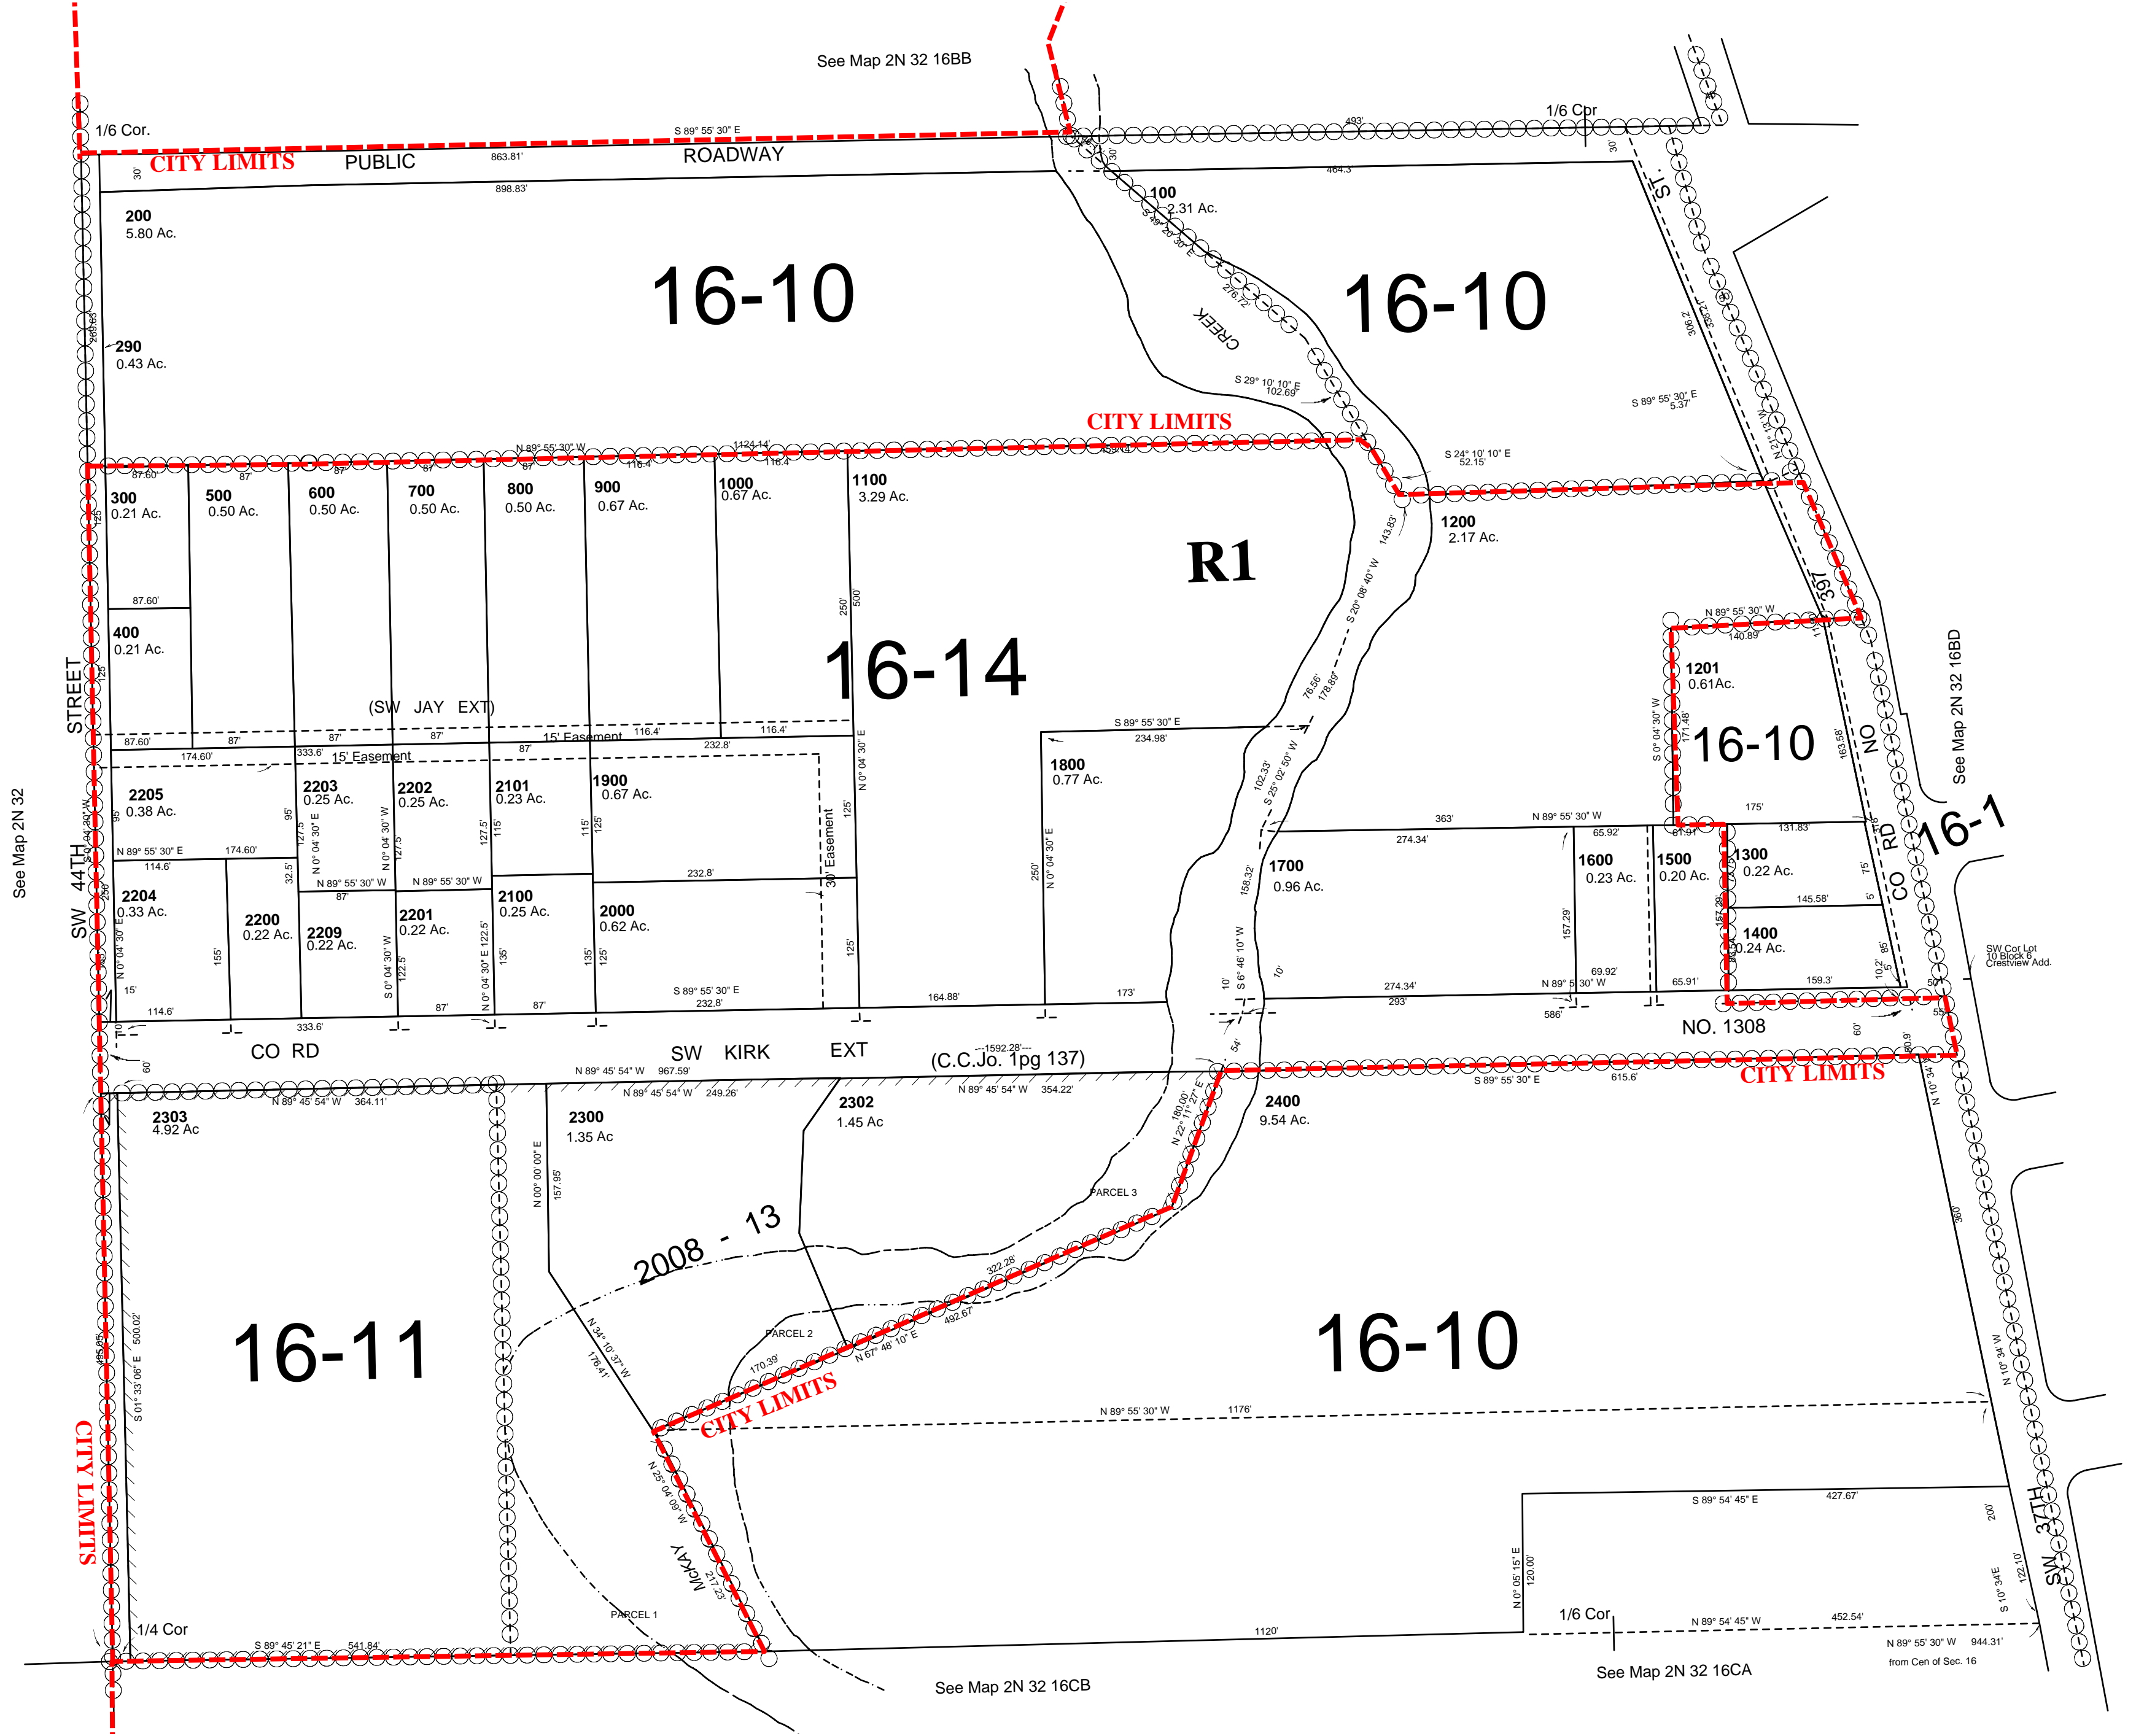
See Map 2N 32 16BB

1/6 Cor.

CITY LIMITS PUBLIC ROADWAY

S 89° 55' 30" E

863.81'

898.83'

30'

200
5.80 Ac.

16-10

290
0.43 Ac.

1/6 Cor

493'

464.3

30'

100
2.31 Ac.

CREEK

16-10

ST.

S 29° 10' 10" E
102.69'

CITY LIMITS

S 89° 55' 30" E
5.37'

N 89° 55' 30" W

1124.14'

S 24° 10' 10" E
52.15'

300
0.21 Ac.

500
0.50 Ac.

600
0.50 Ac.

700
0.50 Ac.

800
0.50 Ac.

900
0.67 Ac.

1000
0.67 Ac.

1100
3.29 Ac.

R1

1200
2.17 Ac.

87.60'

400
0.21 Ac.

16-14

397

N 89° 55' 30" W

140.89'

1201
0.61Ac.

16-10

NO

See Map 2N 32 16BD

STREET

(SW JAY EXT)

15' Easement

15' Easement

S 89° 55' 30" E

234.98'

1800
0.77 Ac.

2205
0.38 Ac.

2203
0.25 Ac.

2202
0.25 Ac.

2101
0.23 Ac.

1900
0.67 Ac.

30' Easement

363'

N 89° 55' 30" W

175'

16-1

See Map 2N 32

SW 44TH

2204
0.33 Ac.

2200
0.22 Ac.

2209
0.22 Ac.

2201
0.22 Ac.

2100
0.25 Ac.

2000
0.62 Ac.

1700
0.96 Ac.

1600
0.23 Ac.

1500
0.20 Ac.

1300
0.22 Ac.

1400
0.24 Ac.

CO RD

SW Cor Lot 10 Block 6 Crestview Add.

S 89° 55' 30" E
232.8'

164.88'

173'

274.34'

293'

586'

NO. 1308

CO RD SW KIRK EXT (C.C.Jo. 1pg 137)

N 89° 45' 54" W 967.59'

N 89° 45' 54" W 249.26'

N 89° 45' 54" W 354.22'

S 89° 55' 30" E 615.6'

CITY LIMITS

N 89° 45' 54" W 364.11'

2303
4.92 Ac

2300
1.35 Ac

2302
1.45 Ac

2400
9.54 Ac.

PARCEL 3

2008 - 13

16-11

PARCEL 2

N 67° 48' 10" E

492.67'

322.28'

16-10

CITY LIMITS

N 89° 55' 30" W 1176'

CITY LIMITS

McKAY

S 89° 54' 45" E 427.67'

PARCEL 1

1/4 Cor

S 89° 45' 21" E 541.84'

1120'

1/6 Cor

N 89° 54' 45" W 452.54'

N 89° 55' 30" W 944.31'
from Cen of Sec. 16

SW 37TH

See Map 2N 32 16CB

See Map 2N 32 16CA